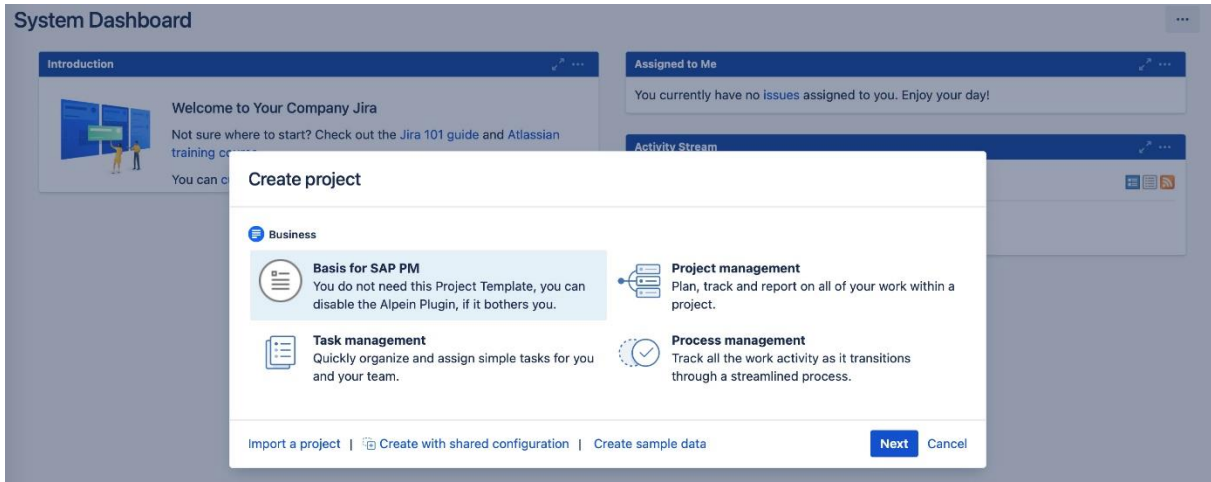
System Dashboard

Introduction

Welcome to Your Company Jira

Not sure where to start? Check out the Jira 101 guide and Atlassian training co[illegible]

You can c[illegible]

Assigned to Me

You currently have no issues assigned to you. Enjoy your day!

Activity Stream

Create project

Business

Basis for SAP PM
You do not need this Project Template, you can disable the Alpein Plugin, if it bothers you.

Project management
Plan, track and report on all of your work within a project.

Task management
Quickly organize and assign simple tasks for you and your team.

Process management
Track all the work activity as it transitions through a streamlined process.

Import a project | Create with shared configuration | Create sample data

Next Cancel